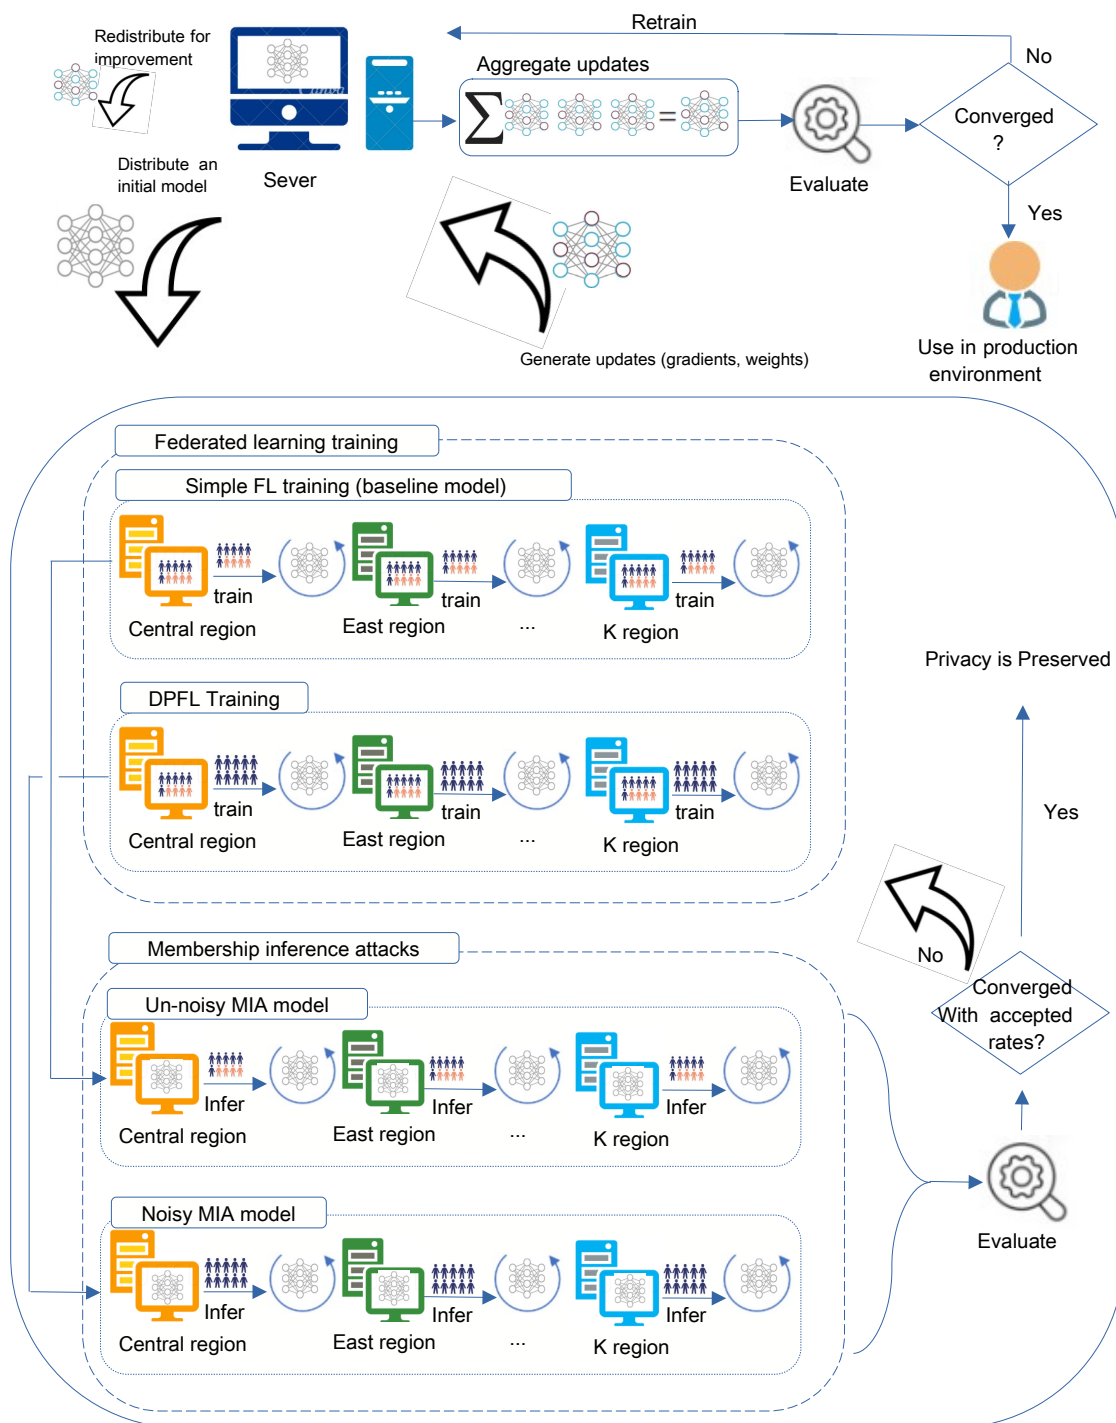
Redistribute for improvement

Sever

Retrain

No

Aggregate updates

$\sum$ =

Converged ?

Evaluate

Distribute an initial model

Yes

Use in production environment

Generate updates (gradients, weights)

Federated learning training

Simple FL training (baseline model)

train

train

train

Central region

East region

...

K region

Privacy is Preserved

DPFL Training

train

train

train

Central region

East region

...

K region

Yes

No

Membership inference attacks

Converged With accepted rates?

Un-noisy MIA model

Infer

Infer

Infer

Central region

East region

...

K region

Evaluate

Noisy MIA model

Infer

Infer

Infer

Central region

East region

...

K region